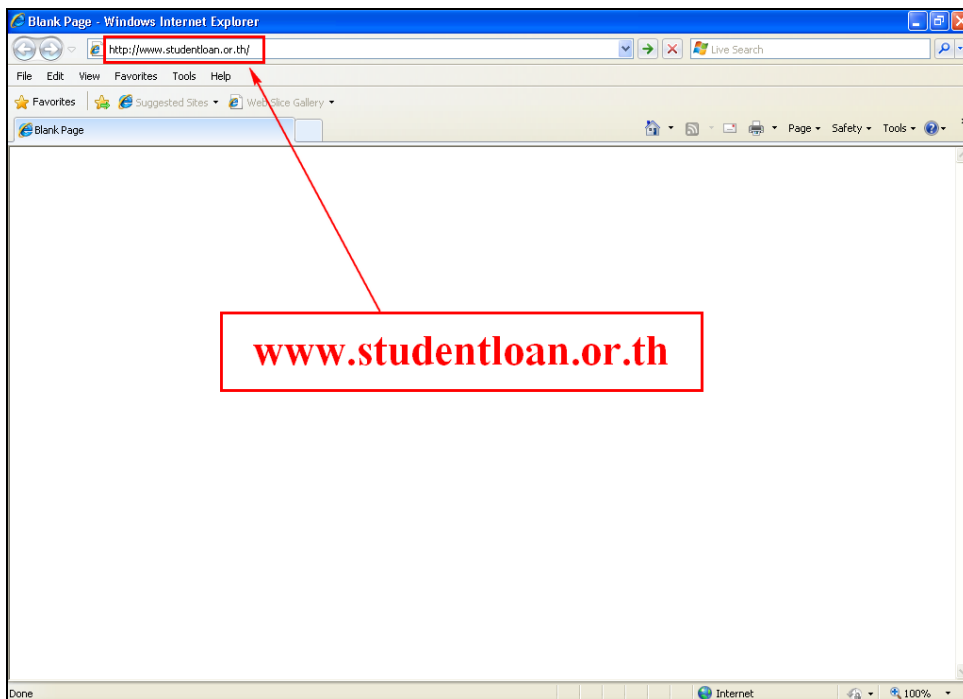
Blank Page - Windows Internet Explorer

http://www.studentloan.or.th/

Live Search

File Edit View Favorites Tools Help

Favorites Suggested Sites Web Slice Gallery

Blank Page

Page Safety Tools

www.studentloan.or.th

Done Internet 100%